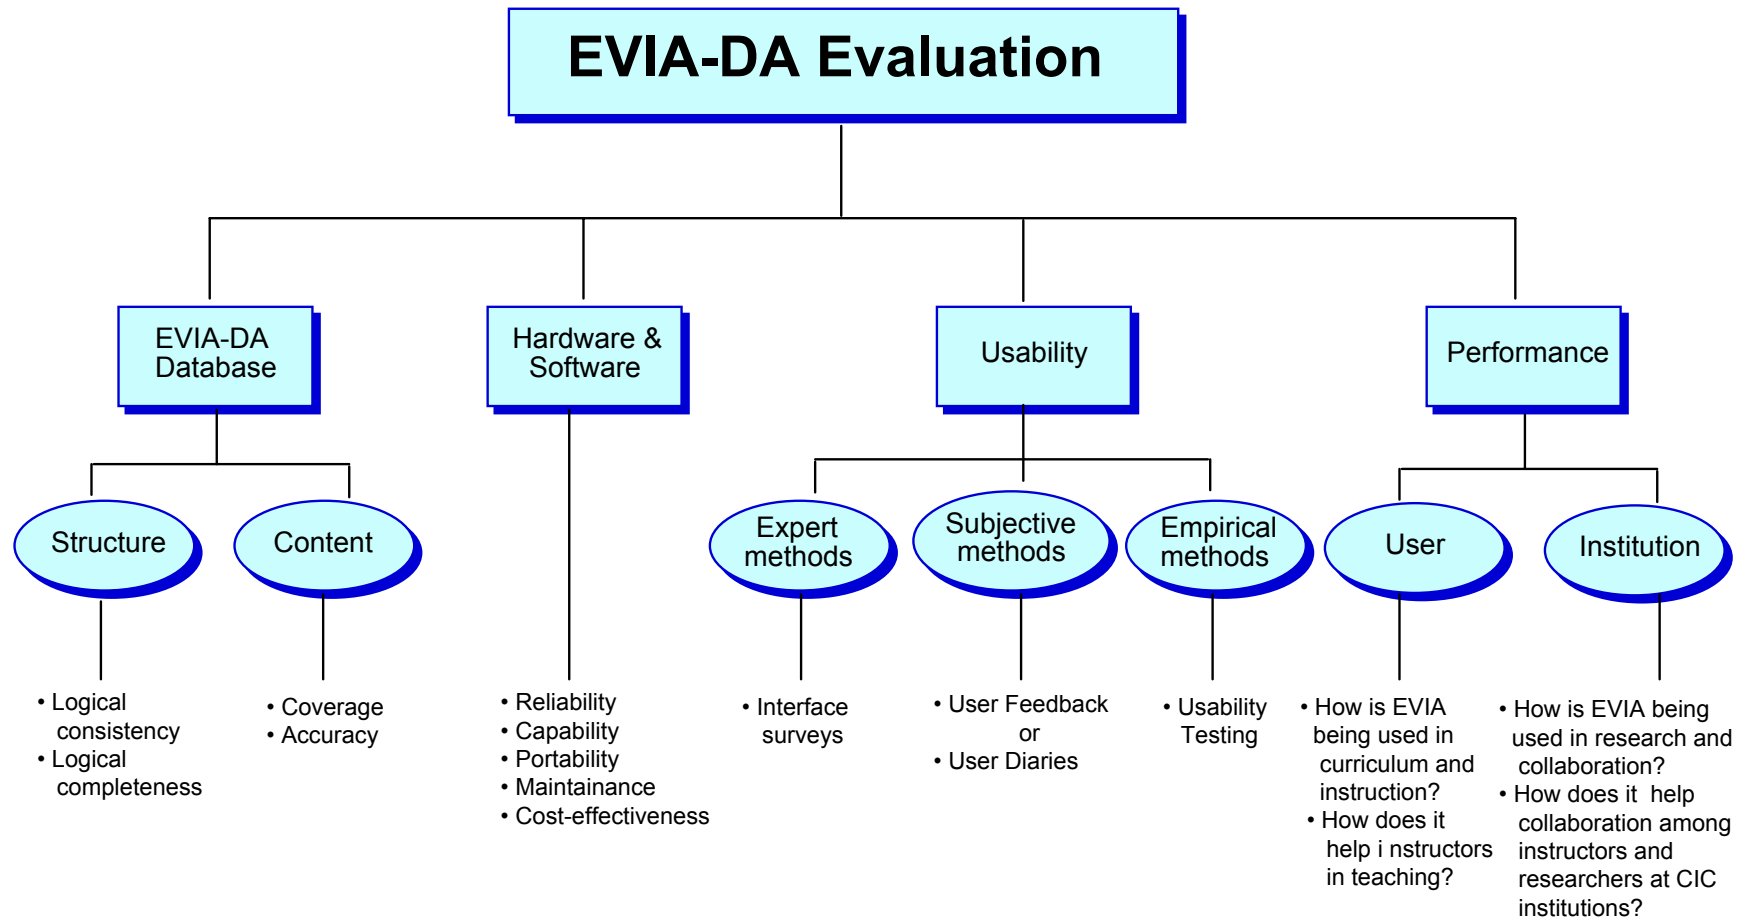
EVIA-DA Evaluation

EVIA-DA Database

Hardware & Software

Usability

Performance

Structure

Content

Expert methods

Subjective methods

Empirical methods

User

Institution

• Logical consistency
• Logical completeness

• Coverage
• Accuracy

• Reliability
• Capability
• Portability
• Maintainance
• Cost-effectiveness

• Interface surveys

• User Feedback or
• User Diaries

• Usability Testing

• How is EVIA being used in curriculum and instruction?
• How does it help i nstructors in teaching?

• How is EVIA being used in research and collaboration?
• How does it help collaboration among instructors and researchers at CIC institutions?